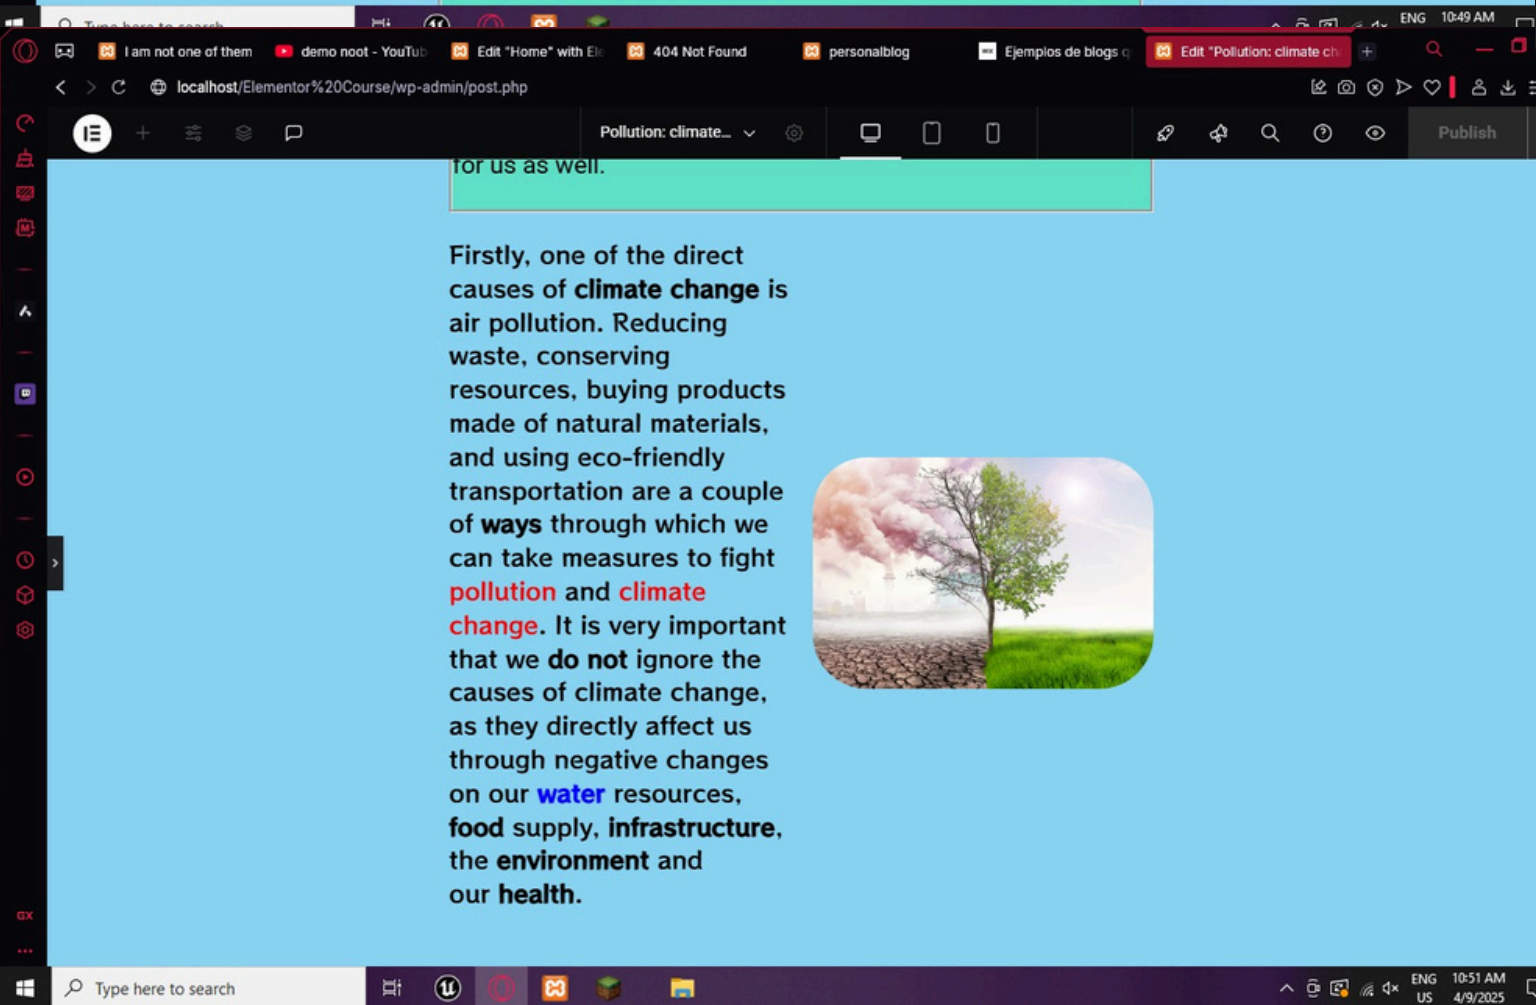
Type here to search

ENG 10:49 AM

I am not one of them
demo noot - YouTub
Edit "Home" with El
404 Not Found
personalblog
Ejemplos de blogs q
Edit "Pollution: climate ch

localhost/Elementor%20Course/wp-admin/post.php

Pollution: climate...

Publish

for us as well.

Firstly, one of the direct causes of **climate change** is air pollution. Reducing waste, conserving resources, buying products made of natural materials, and using eco-friendly transportation are a couple of **ways** through which we can take measures to fight pollution and climate change. It is very important that we **do not** ignore the causes of climate change, as they directly affect us through negative changes on our **water** resources, **food** supply, **infrastructure**, the **environment** and our **health**.

GX

Type here to search

ENG US 10:51 AM 4/9/2025